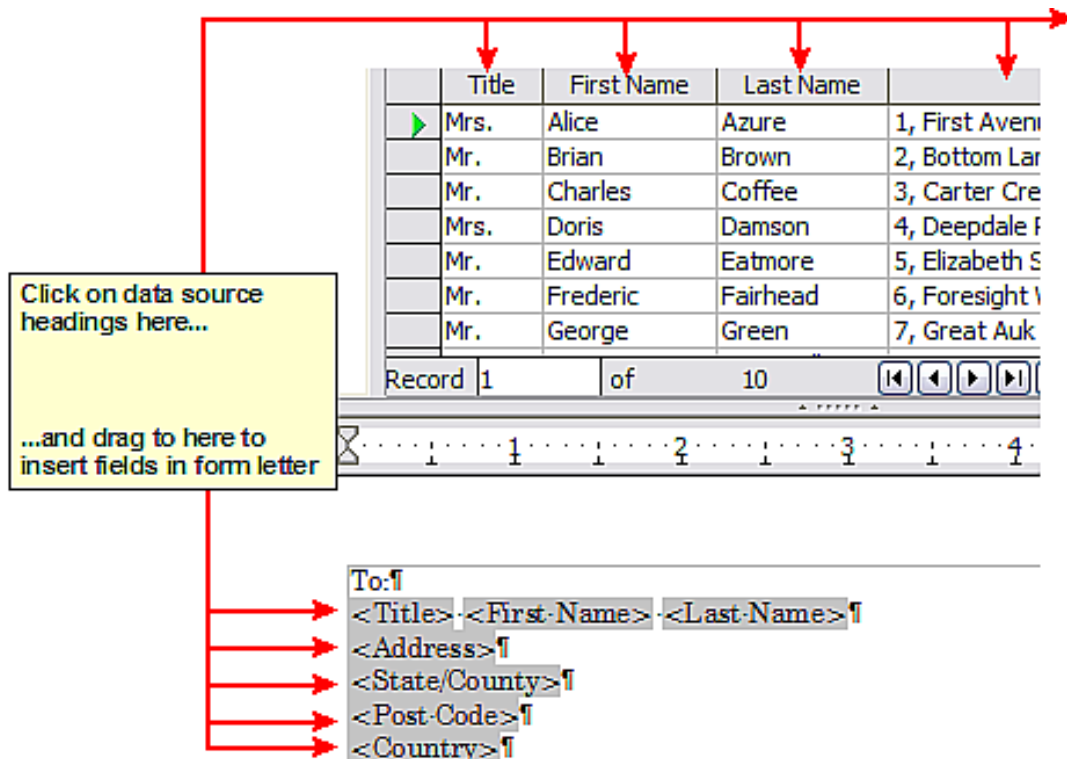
| | Title | First Name | Last Name | |
|---|---|---|---|---|
| ▶ | Mrs. | Alice | Azure | 1, First Aven |
| | Mr. | Brian | Brown | 2, Bottom Lar |
| | Mr. | Charles | Coffee | 3, Carter Cre |
| | Mrs. | Doris | Damson | 4, Deepdale F |
| | Mr. | Edward | Eatmore | 5, Elizabeth S |
| | Mr. | Frederic | Fairhead | 6, Foresight |
| | Mr. | George | Green | 7, Great Auk |

Record 1 of 10

Click on data source headings here...

...and drag to here to insert fields in form letter

1 2 3 4

To:¶
<Title> <First Name> <Last Name>¶
<Address>¶
<State/County>¶
<Post Code>¶
<Country>¶